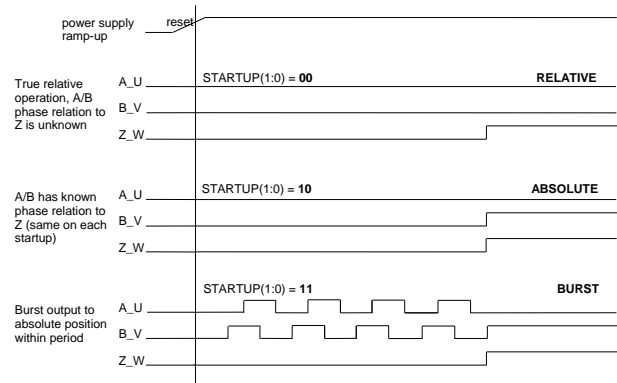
power supply ramp-up

reset

True relative operation, A/B phase relation to Z is unknown

A_U

B_V

Z_W

STARTUP(1:0) = **00**

**RELATIVE**

A/B has known phase relation to Z (same on each startup)

A_U

B_V

Z_W

STARTUP(1:0) = **10**

**ABSOLUTE**

Burst output to absolute position within period

A_U

B_V

Z_W

STARTUP(1:0) = **11**

**BURST**